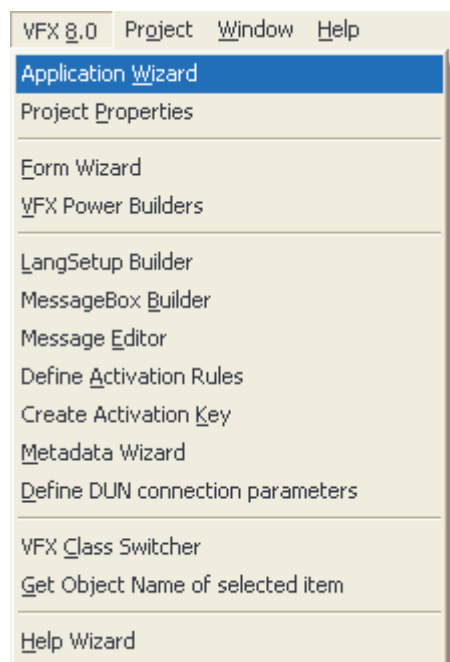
VFX 8.0 Project Window Help

Application Wizard
Project Properties

Form Wizard
VFX Power Builders

LangSetup Builder
MessageBox Builder
Message Editor
Define Activation Rules
Create Activation Key
Metadata Wizard
Define DUN connection parameters

VFX Class Switcher
Get Object Name of selected item

Help Wizard